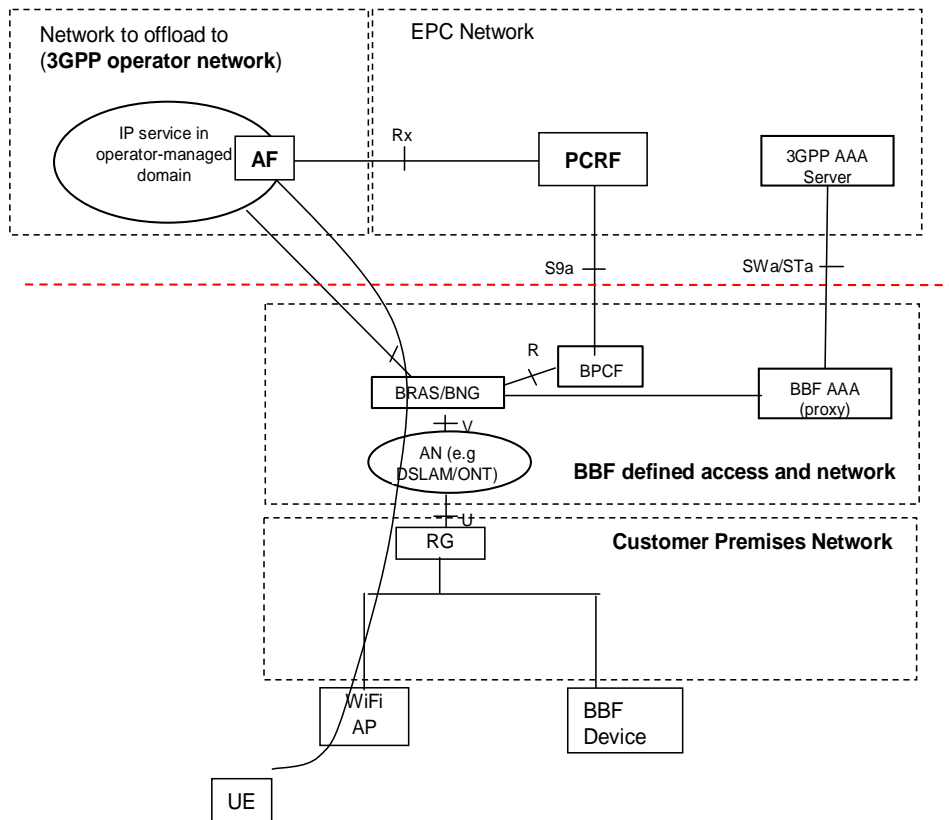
Network to offload to (3GPP operator network)

EPC Network

IP service in operator-managed domain

AF

Rx

PCRF

3GPP AAA Server

S9a

SWa/STa

R

BPCF

BRAS/BNG

BBF AAA (proxy)

V

AN (e.g DSLAM/ONT)

BBF defined access and network

U

RG

Customer Premises Network

WiFi AP

BBF Device

UE